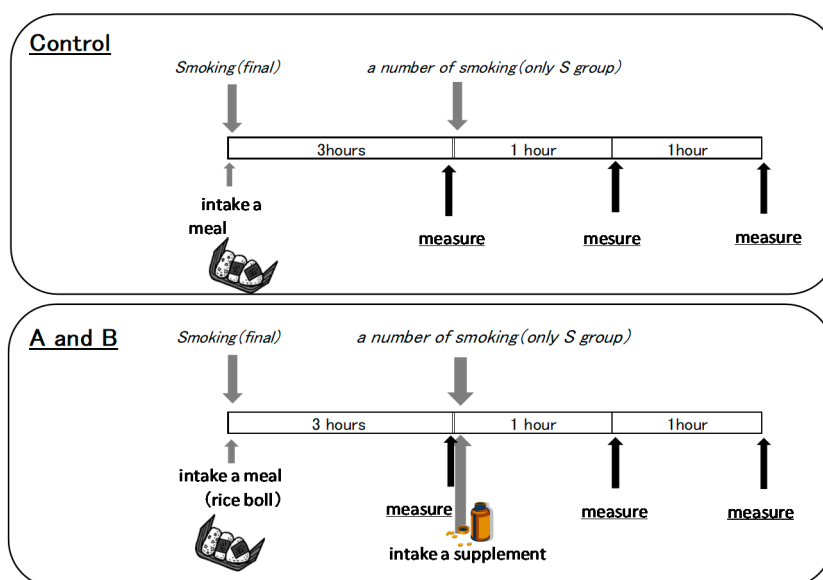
Control

Smoking(final)

a number of smoking(only S group)

3hours

1 hour

1hour

intake a meal

measure

mesure

measure

A and B

Smoking(final)

a number of smoking(only S group)

3 hours

1 hour

1hour

intake a meal (rice boll)

measure

measure

measure

intake a supplement